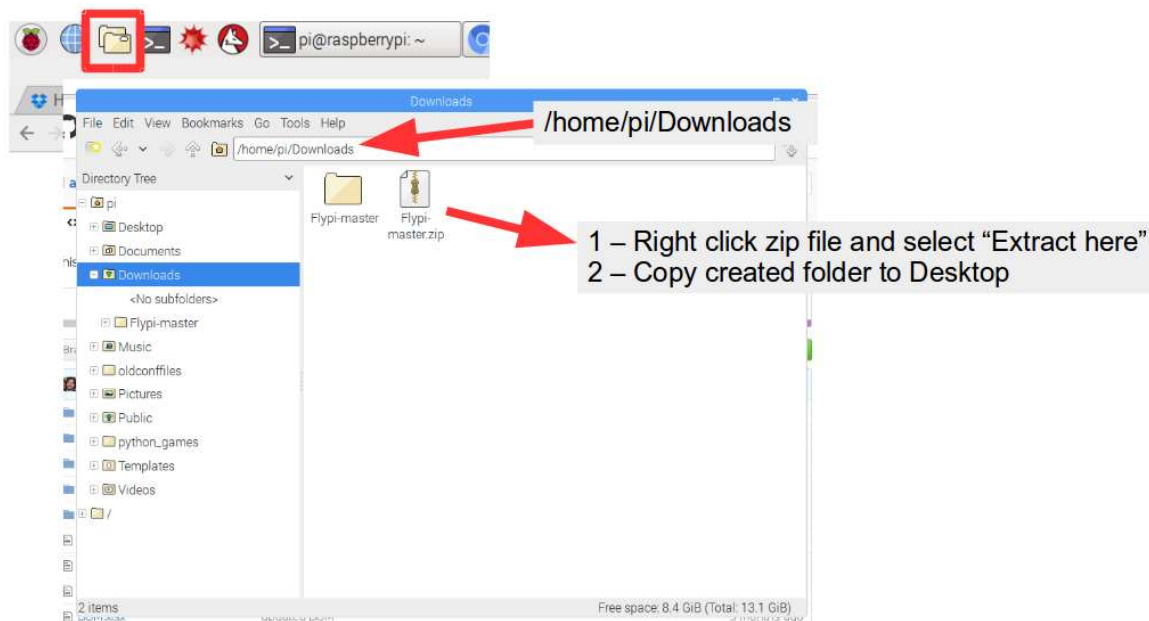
pi@raspberrypi: ~

Downloads

File Edit View Bookmarks Go Tools Help

/home/pi/Downloads

/home/pi/Downloads

Directory Tree
pi
Desktop
Documents
Downloads
<No subfolders>
Flypi-master
Music
oldconffiles
Pictures
Public
python_games
Templates
Videos
/

Flypi-master
Flypi-master.zip

1 – Right click zip file and select "Extract here"
2 – Copy created folder to Desktop

2 items
Free space: 8.4 GiB (Total: 13.1 GiB)